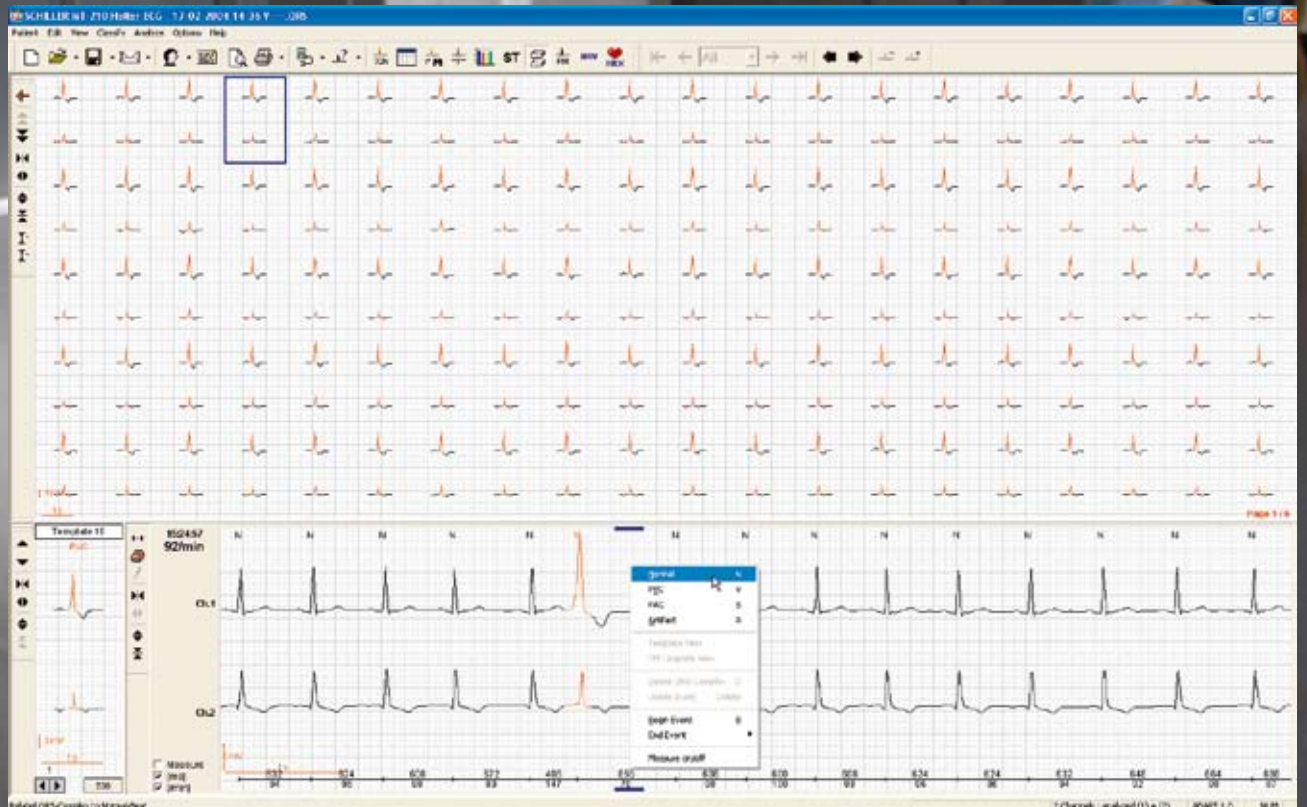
SCHILLER MT 210 Holter ECG 17.02.2004 14:36 Y ....085

Patient Edit View Classify Analysis Options Help

ST

All

Page 1 / 6

Template 11

15:24:57
92/min

N N N N N V N N N N N N N N N N N

Ch.1

Ch.2

Normal N
PVC V
PAC S
Artifact A

Template New
PVC Template New

Delete QRS Complex
Delete Event

Begin Event B
End Event

Measure on/off

Measure
[mV]
[ms]

536

624 608 577 485 830 630 608 624 624 632 648 664 656
94 96 98 99 147 70 96 100 98 96 94 92 90 91

1 Channels analysed